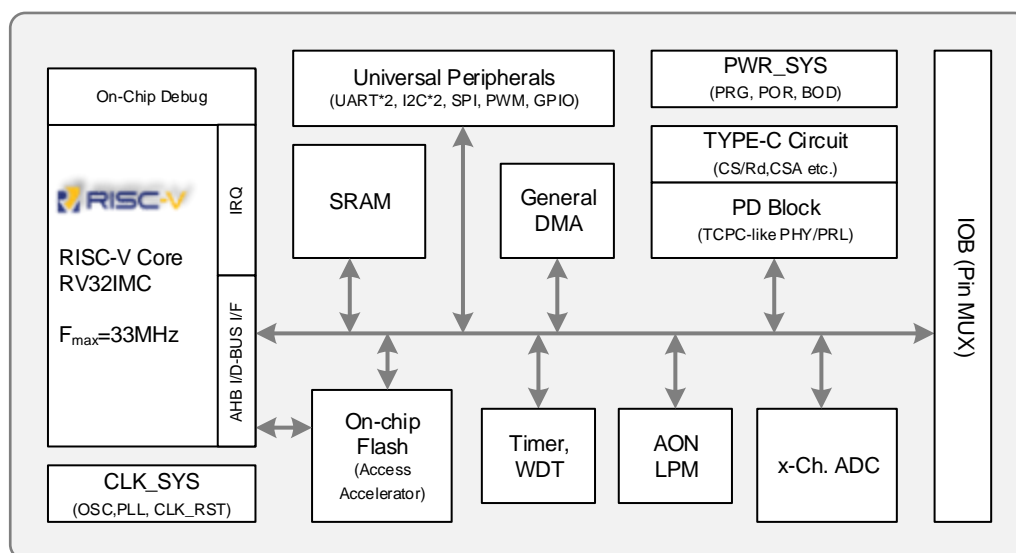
On-Chip Debug

RISC-V

RISC-V Core
RV32IMC

$F_{max}$=33MHz

IRQ

AHB I/D-BUS I/F

CLK_SYS
(OSC,PLL, CLK_RST)

Universal Peripherals
(UART*2, I2C*2, SPI, PWM, GPIO)

SRAM

General DMA

PWR_SYS
(PRG, POR, BOD)

TYPE-C Circuit
(CS/Rd,CSA etc.)

PD Block
(TCPC-like PHY/PRL)

IOB (Pin MUX)

On-chip Flash
(Access Accelerator)

Timer, WDT

AON LPM

x-Ch. ADC